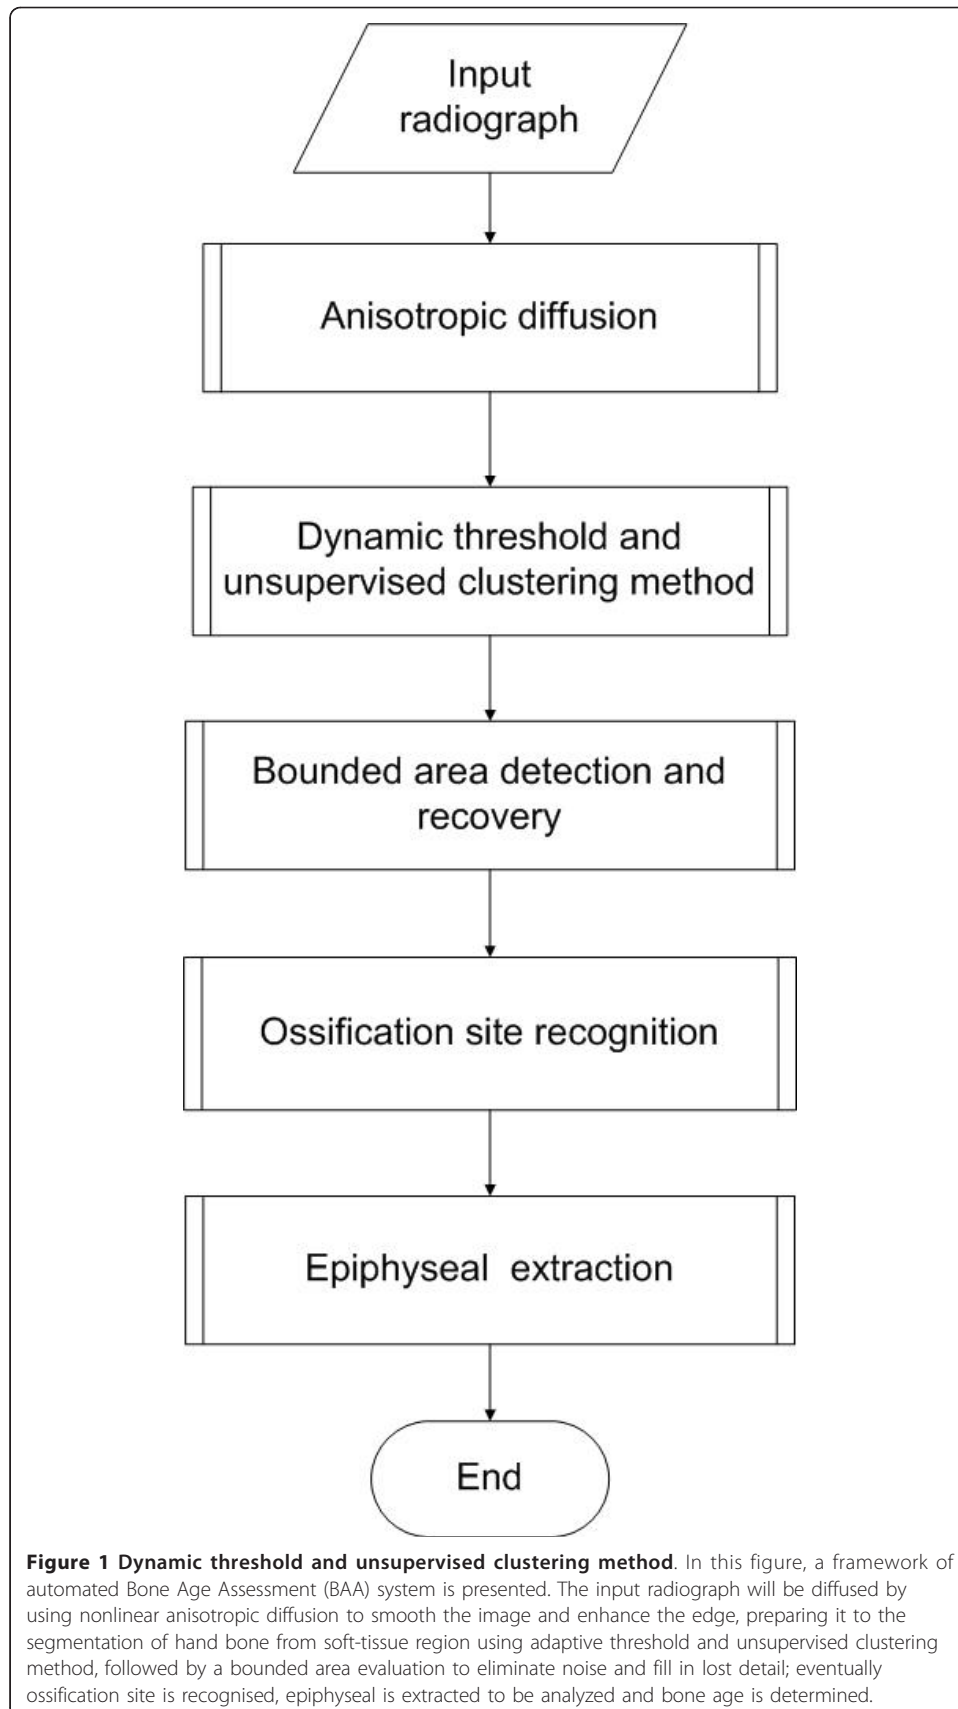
Input radiograph

Anisotropic diffusion

Dynamic threshold and unsupervised clustering method

Bounded area detection and recovery

Ossification site recognition

Epiphyseal extraction

End

**Figure 1 Dynamic threshold and unsupervised clustering method**. In this figure, a framework of automated Bone Age Assessment (BAA) system is presented. The input radiograph will be diffused by using nonlinear anisotropic diffusion to smooth the image and enhance the edge, preparing it to the segmentation of hand bone from soft-tissue region using adaptive threshold and unsupervised clustering method, followed by a bounded area evaluation to eliminate noise and fill in lost detail; eventually ossification site is recognised, epiphyseal is extracted to be analyzed and bone age is determined.